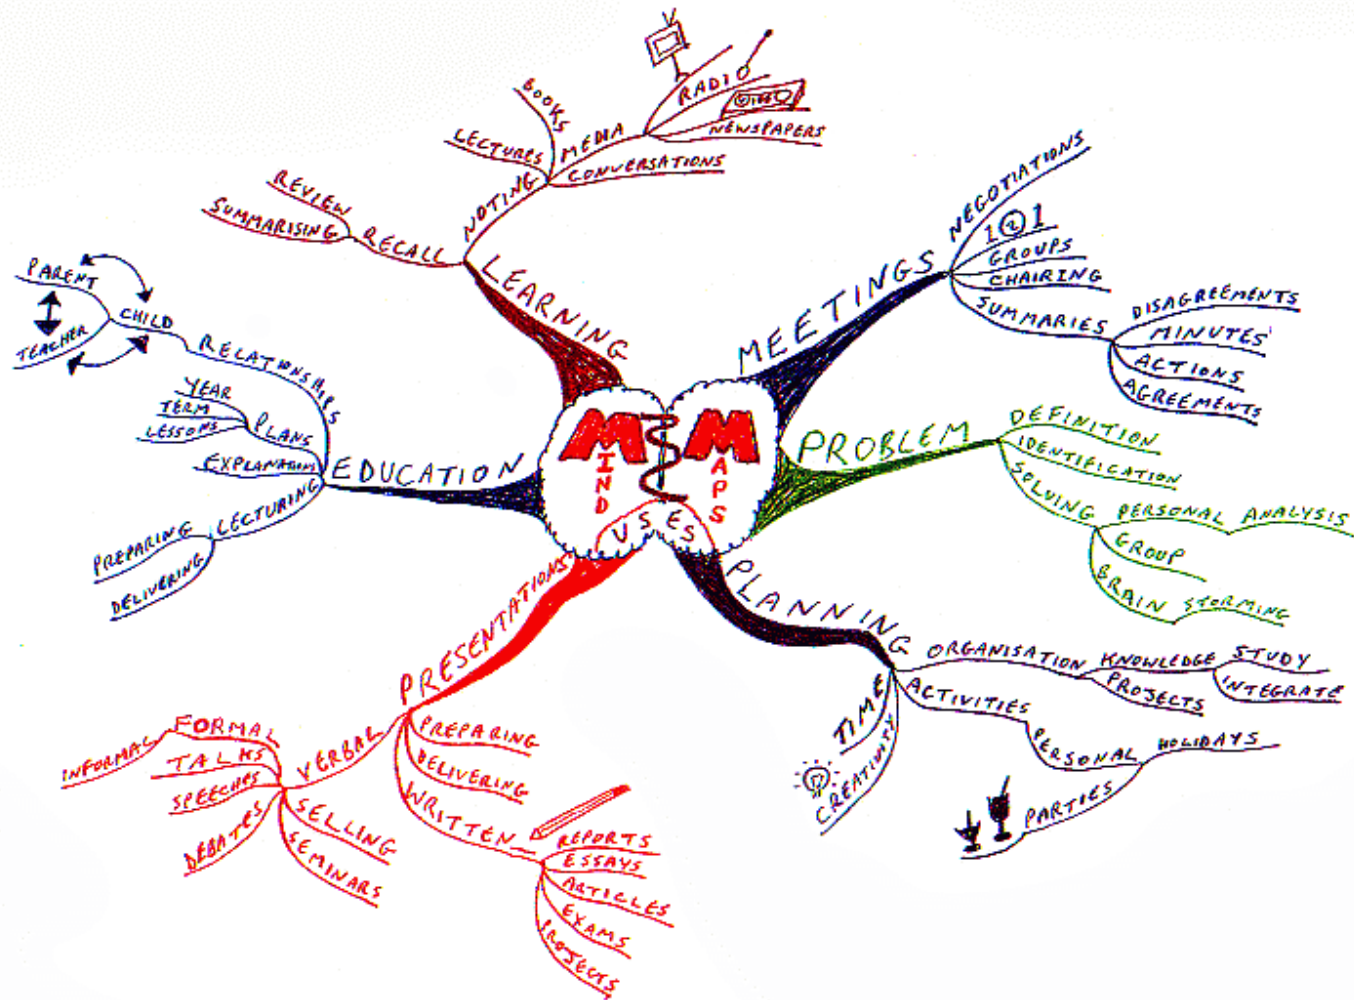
M M
MIND MAPS
USES

LEARNING
RECALL
REVIEW
SUMMARISING
NOTING
LECTURES
BOOKS
MEDIA
RADIO
NEWSPAPERS
CONVERSATIONS

MEETINGS
NEGOTIATIONS
1@1
GROUPS
CHAIRING
SUMMARIES
DISAGREEMENTS
MINUTES
ACTIONS
AGREEMENTS

PROBLEM
DEFINITION
IDENTIFICATION
SOLVING
PERSONAL ANALYSIS
GROUP
BRAIN STORMING

PLANNING
ORGANISATION
KNOWLEDGE
STUDY
INTEGRATE
PROJECTS
ACTIVITIES
PERSONAL
HOLIDAYS
PARTIES
TIME
CREATIVITY

PRESENTATIONS
VERBAL
FORMAL
INFORMAL
TALKS
SPEECHES
DEBATES
SELLING
SEMINARS
PREPARING
DELIVERING
WRITTEN
REPORTS
ESSAYS
ARTICLES
EXAMS
PROJECTS

EDUCATION
RELATIONSHIPS
CHILD
PARENT
TEACHER
PLANS
YEAR
TERM
LESSONS
EXPLANATIONS
LECTURING
PREPARING
DELIVERING